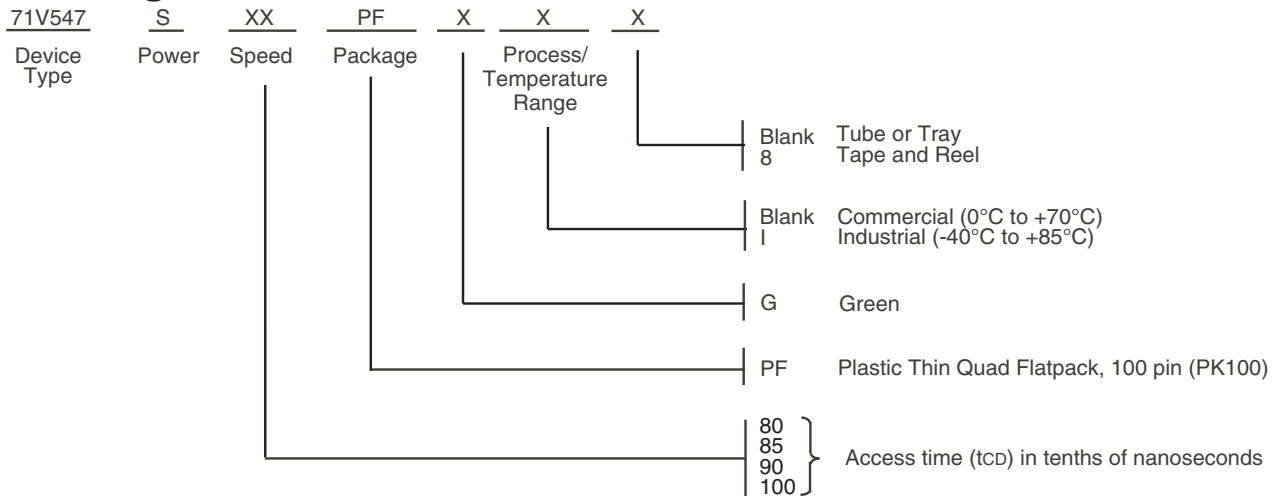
71V547 S XX PF X X X

Device Type

Power

Speed

Package

Process/ Temperature Range

Blank Tube or Tray
8 Tape and Reel

Blank Commercial (0°C to +70°C)
I Industrial (-40°C to +85°C)

G Green

PF Plastic Thin Quad Flatpack, 100 pin (PK100)

80
85
90
100

Access time (tCD) in tenths of nanoseconds